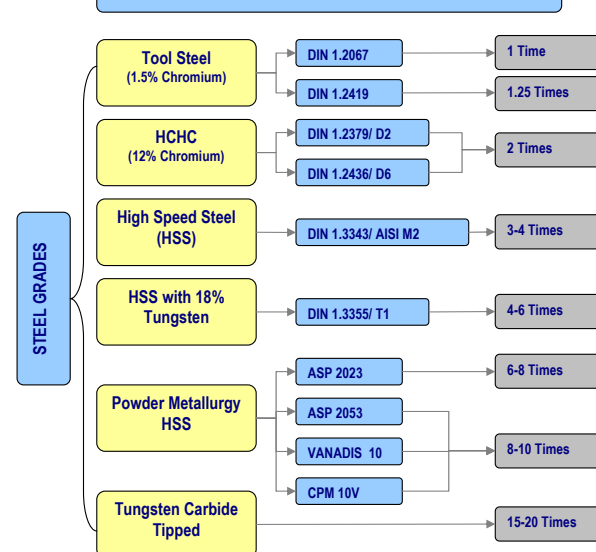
STEEL GRADES

Tool Steel
(1.5% Chromium)

DIN 1.2067

1 Time

DIN 1.2419

1.25 Times

HCHC
(12% Chromium)

DIN 1.2379/ D2

DIN 1.2436/ D6

2 Times

High Speed Steel
(HSS)

DIN 1.3343/ AISI M2

3-4 Times

HSS with 18%
Tungsten

DIN 1.3355/ T1

4-6 Times

Powder Metallurgy
HSS

ASP 2023

6-8 Times

ASP 2053

VANADIS 10

8-10 Times

CPM 10V

Tungsten Carbide
Tipped

15-20 Times